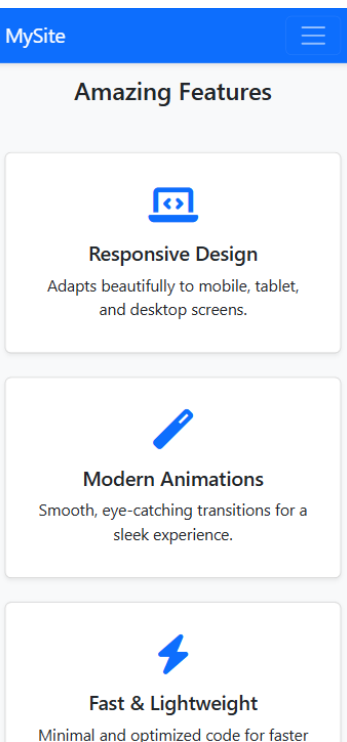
MySite

Amazing Features

Responsive Design

Adapts beautifully to mobile, tablet, and desktop screens.

Modern Animations

Smooth, eye-catching transitions for a sleek experience.

Fast & Lightweight

Minimal and optimized code for faster